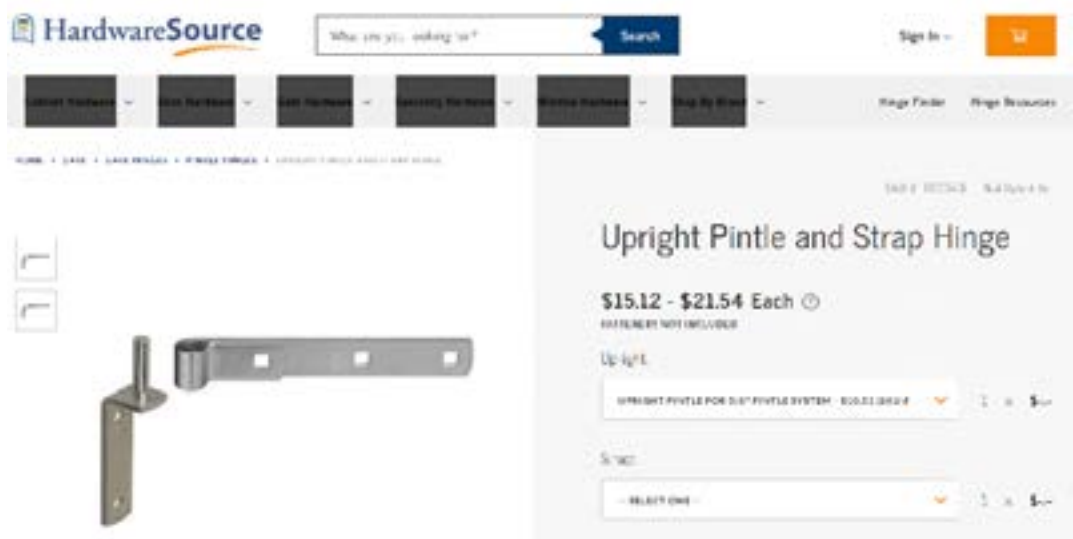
HardwareSource

What are you looking for?

Search

Sign In

Cabinet Hardware

Door Hardware

Gate Hardware

Specialty Hardware

Window Hardware

Shop By Brand

Hinge Finder

Hinge Resources

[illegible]

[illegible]

Upright Pintle and Strap Hinge

$15.12 - $21.54 Each

FASTENERS NOT INCLUDED

Upright

UPRIGHT PINTLE FOR 5/8" PINTLE SYSTEM - $15.12 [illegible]

1 x $--

Strap

-- SELECT ONE --

1 x $--